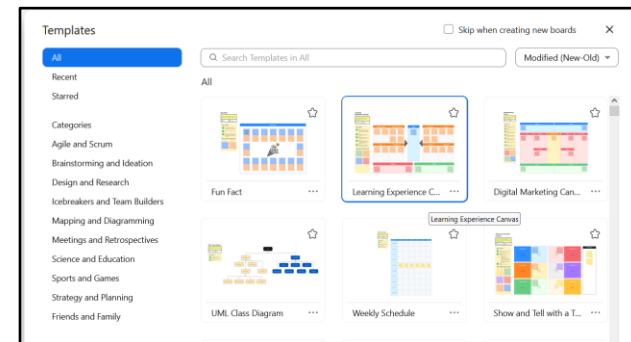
Templates

Skip when creating new boards

×

All

Recent

Starred

Categories

Agile and Scrum

Brainstorming and Ideation

Design and Research

Icebreakers and Team Builders

Mapping and Diagramming

Meetings and Retrospectives

Science and Education

Sports and Games

Strategy and Planning

Friends and Family

Search Templates in All

Modified (New-Old)

All

Fun Fact ···

Learning Experience C... ···

Learning Experience Canvas

Digital Marketing Can... ···

UML Class Diagram ···

Weekly Schedule ···

Show and Tell with a T... ···